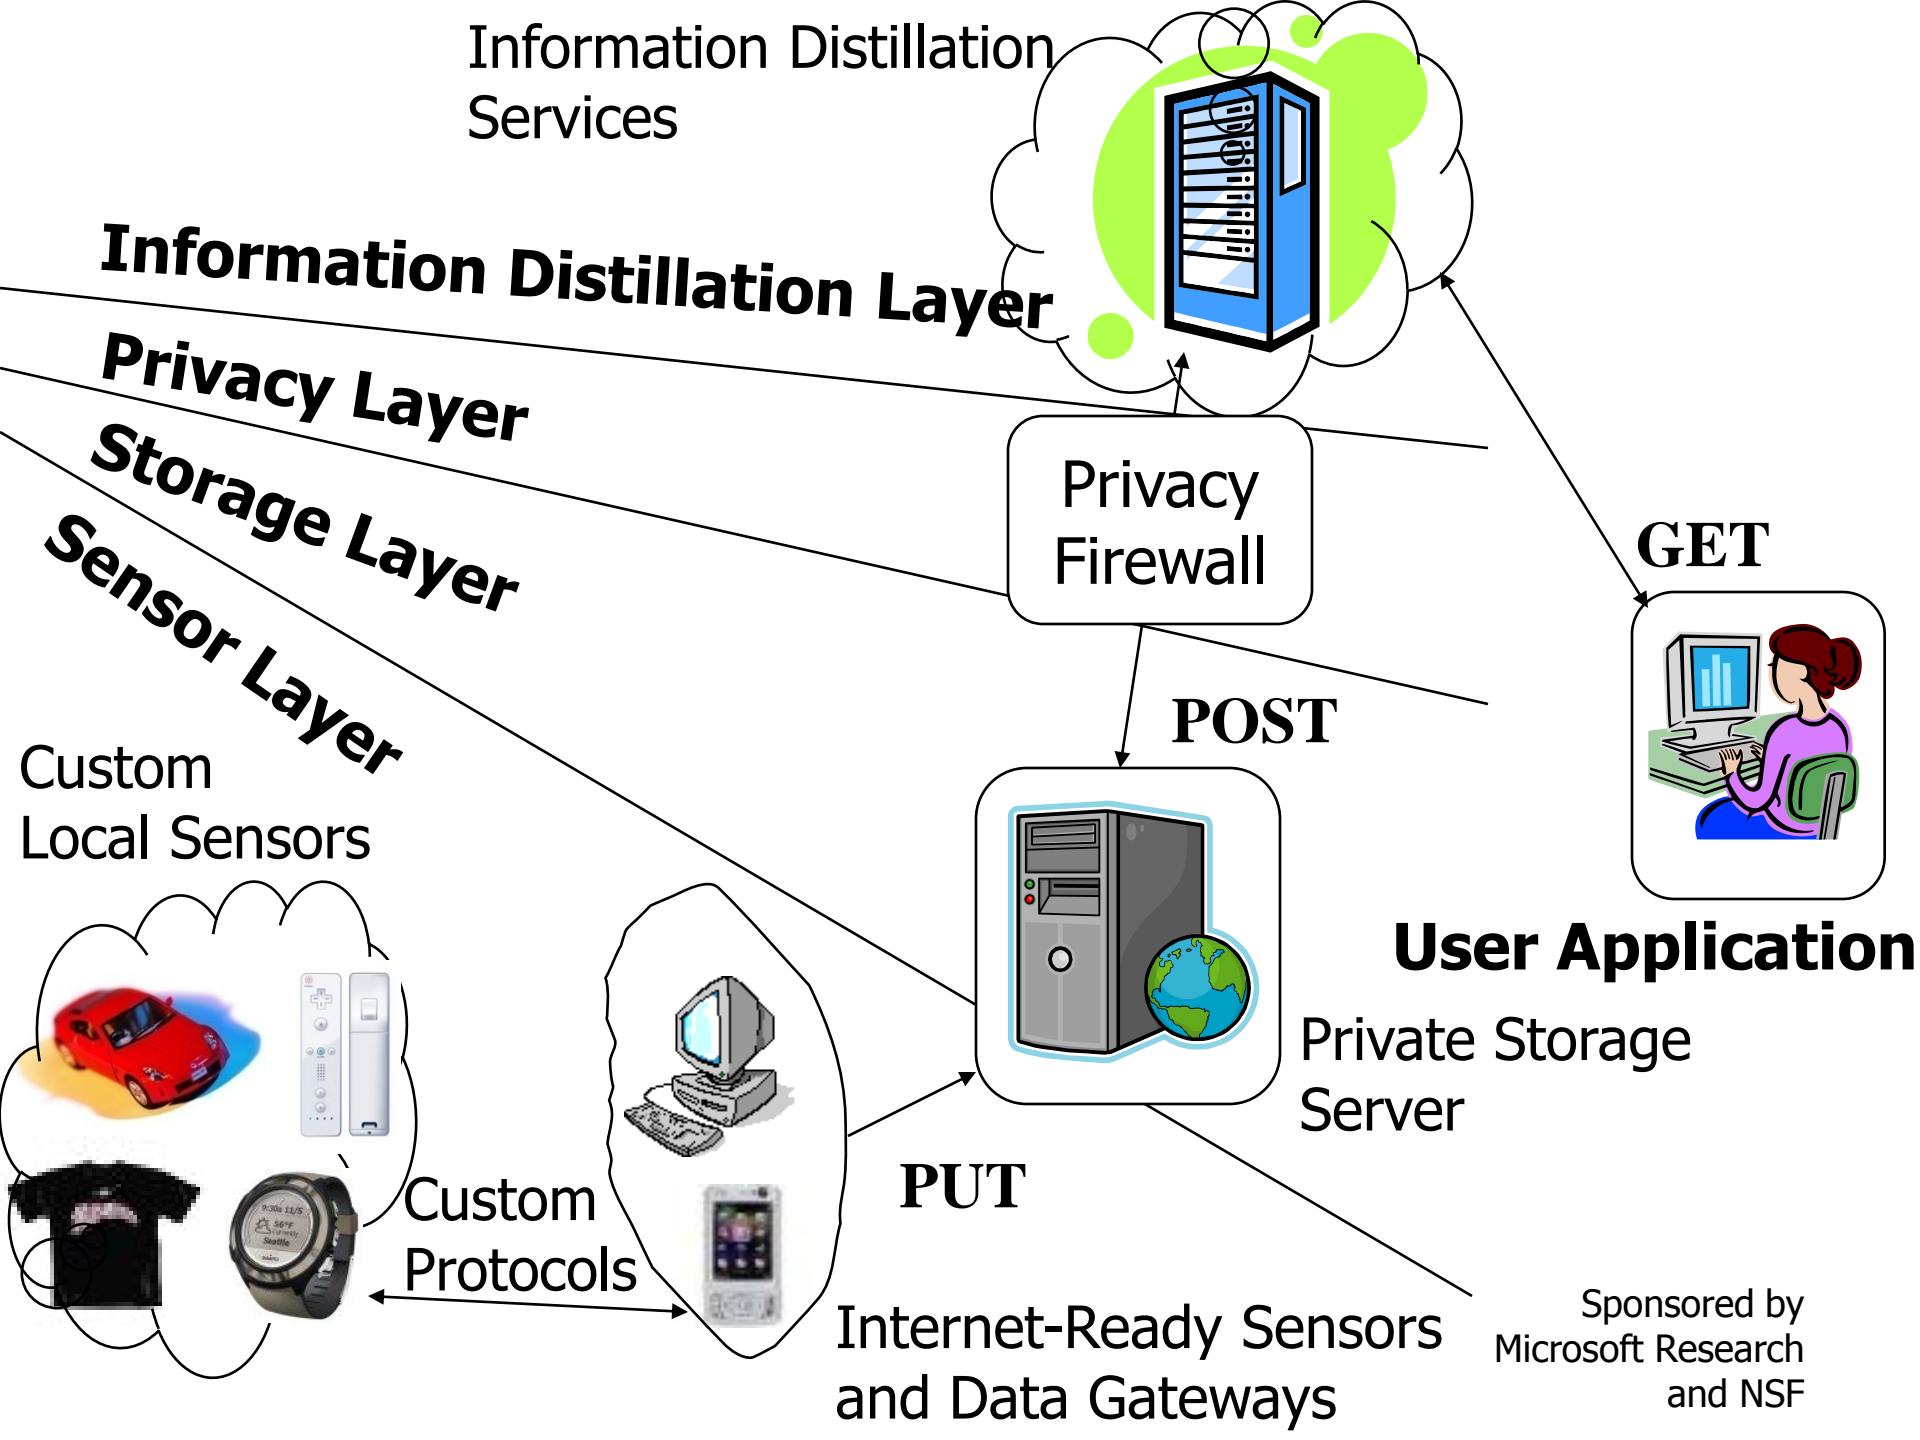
Information Distillation Services

Information Distillation Layer

Privacy Layer

Storage Layer

Sensor Layer

Privacy Firewall

GET

POST

Custom Local Sensors

User Application

Private Storage Server

Custom Protocols

PUT

Internet-Ready Sensors and Data Gateways

Sponsored by Microsoft Research and NSF